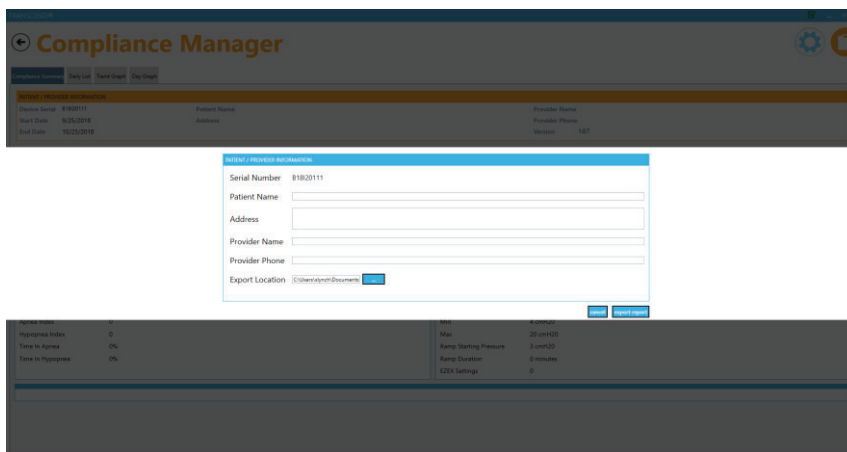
Compliance Manager

Compliance Summary | Daily List | Trend Graph | Day Graph

PATIENT / PROVIDER INFORMATION

Device Serial 818l20111
Start Date 9/26/2018
End Date 10/25/2018
Patient Name
Address
Provider Name
Provider Phone
Version 1.67

PATIENT / PROVIDER INFORMATION

Serial Number 818l20111

Patient Name

Address

Provider Name

Provider Phone

Export Location C:\Users\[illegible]\Documents ...

cancel export report

Apnea Index 0
Hypopnea Index 0
Time in Apnea 0%
Time in Hypopnea 0%

Min 4 cmH2O
Max 20 cmH2O
Ramp Starting Pressure 3 cmH20
Ramp Duration 0 minutes
EZEX Settings 0